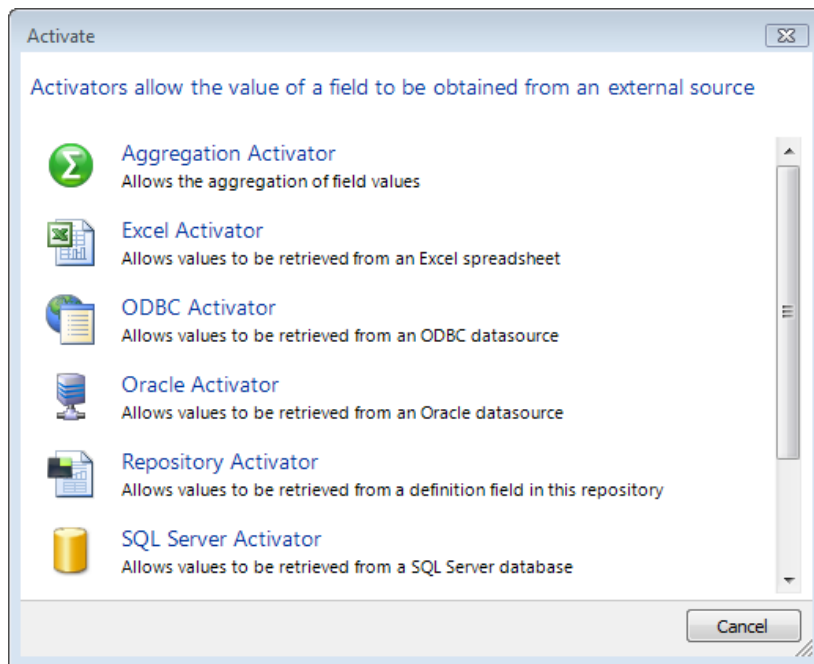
Activate

Activators allow the value of a field to be obtained from an external source

Aggregation Activator
Allows the aggregation of field values

Excel Activator
Allows values to be retrieved from an Excel spreadsheet

ODBC Activator
Allows values to be retrieved from an ODBC datasource

Oracle Activator
Allows values to be retrieved from an Oracle datasource

Repository Activator
Allows values to be retrieved from a definition field in this repository

SQL Server Activator
Allows values to be retrieved from a SQL Server database

Cancel